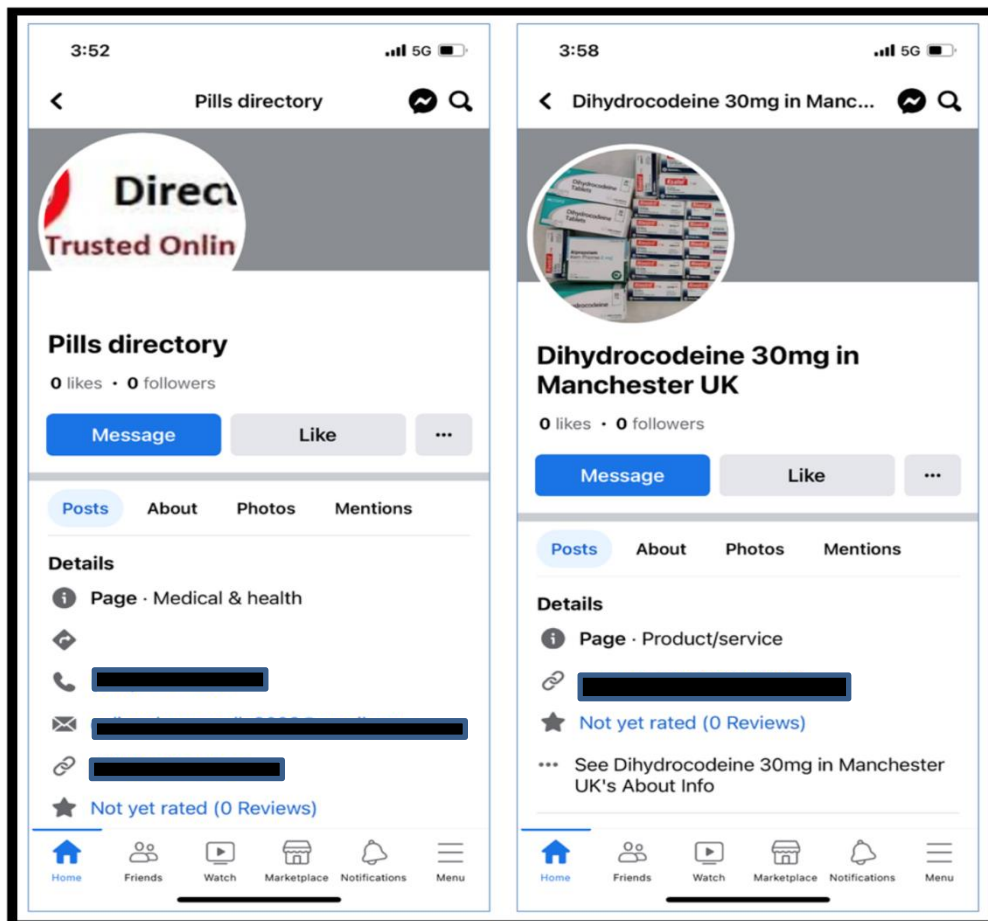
3:52

5G

Pills directory

Direct

Trusted Onlin

Pills directory

0 likes • 0 followers

Message

Like

...

Posts

About

Photos

Mentions

Details

Page · Medical & health

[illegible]

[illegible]

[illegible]

Not yet rated (0 Reviews)

Home

Friends

Watch

Marketplace

Notifications

Menu

3:58

5G

Dihydrocodeine 30mg in Manc...

Dihydrocodeine 30mg in Manchester UK

0 likes • 0 followers

Message

Like

...

Posts

About

Photos

Mentions

Details

Page · Product/service

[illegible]

Not yet rated (0 Reviews)

See Dihydrocodeine 30mg in Manchester UK's About Info

Home

Friends

Watch

Marketplace

Notifications

Menu